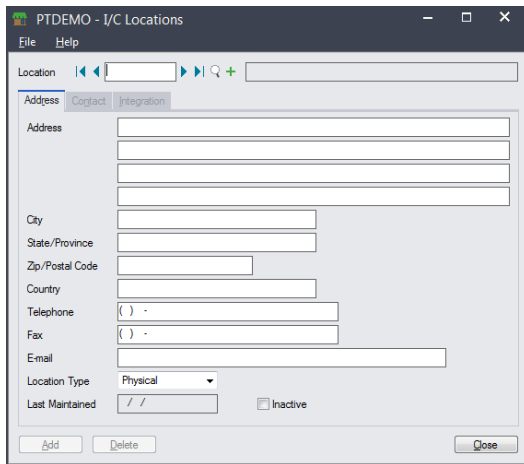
PTDEMO - I/C Locations

File Help

Location

Address Contact Integration

Address

City

State/Province

Zip/Postal Code

Country

Telephone ( ) -

Fax ( ) -

E-mail

Location Type Physical

Last Maintained / /

Inactive

Add Delete Close